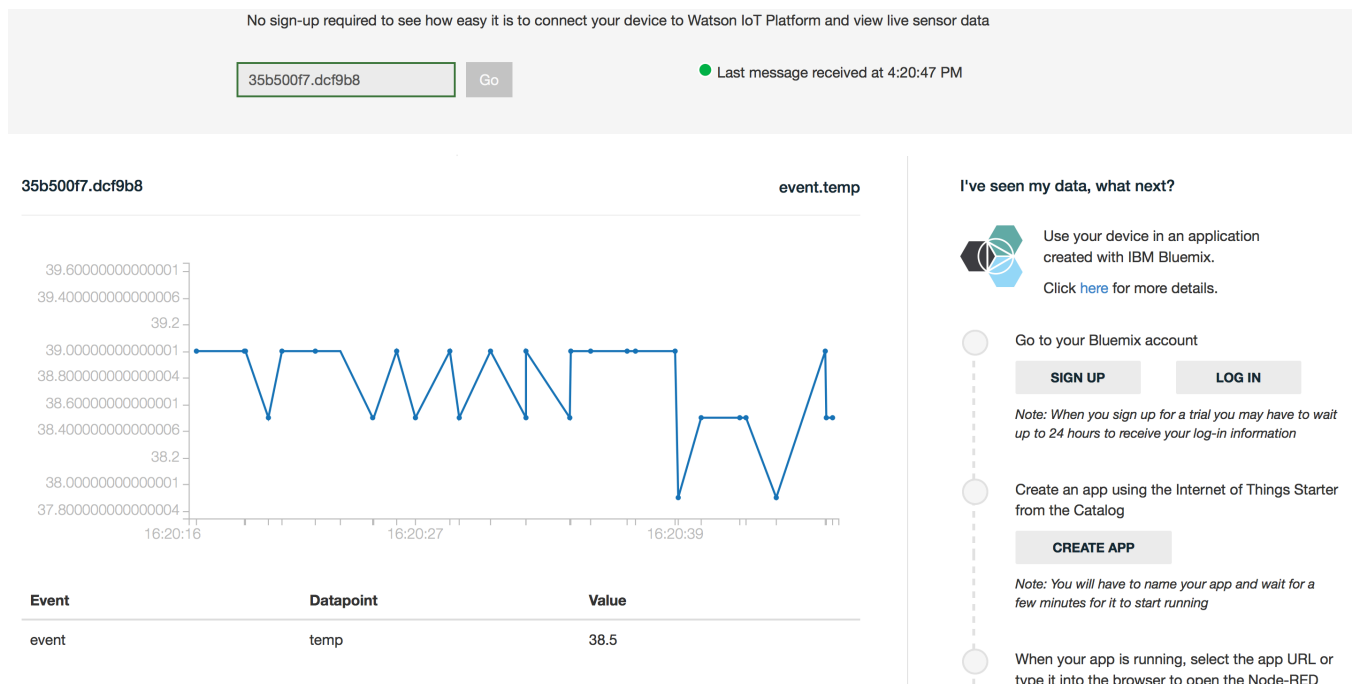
No sign-up required to see how easy it is to connect your device to Watson IoT Platform and view live sensor data

35b500f7.dcf9b8

Go

Last message received at 4:20:47 PM

35b500f7.dcf9b8

event.temp

39.60000000000001
39.400000000000006
39.2
39.00000000000001
38.800000000000004
38.60000000000001
38.400000000000006
38.2
38.00000000000001
37.800000000000004

16:20:16
16:20:27
16:20:39

| Event | Datapoint | Value |
|---|---|---|
| event | temp | 38.5 |

I've seen my data, what next?

Use your device in an application created with IBM Bluemix.

Click here for more details.

Go to your Bluemix account

SIGN UP

LOG IN

Note: When you sign up for a trial you may have to wait up to 24 hours to receive your log-in information

Create an app using the Internet of Things Starter from the Catalog

CREATE APP

Note: You will have to name your app and wait for a few minutes for it to start running

When your app is running, select the app URL or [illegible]